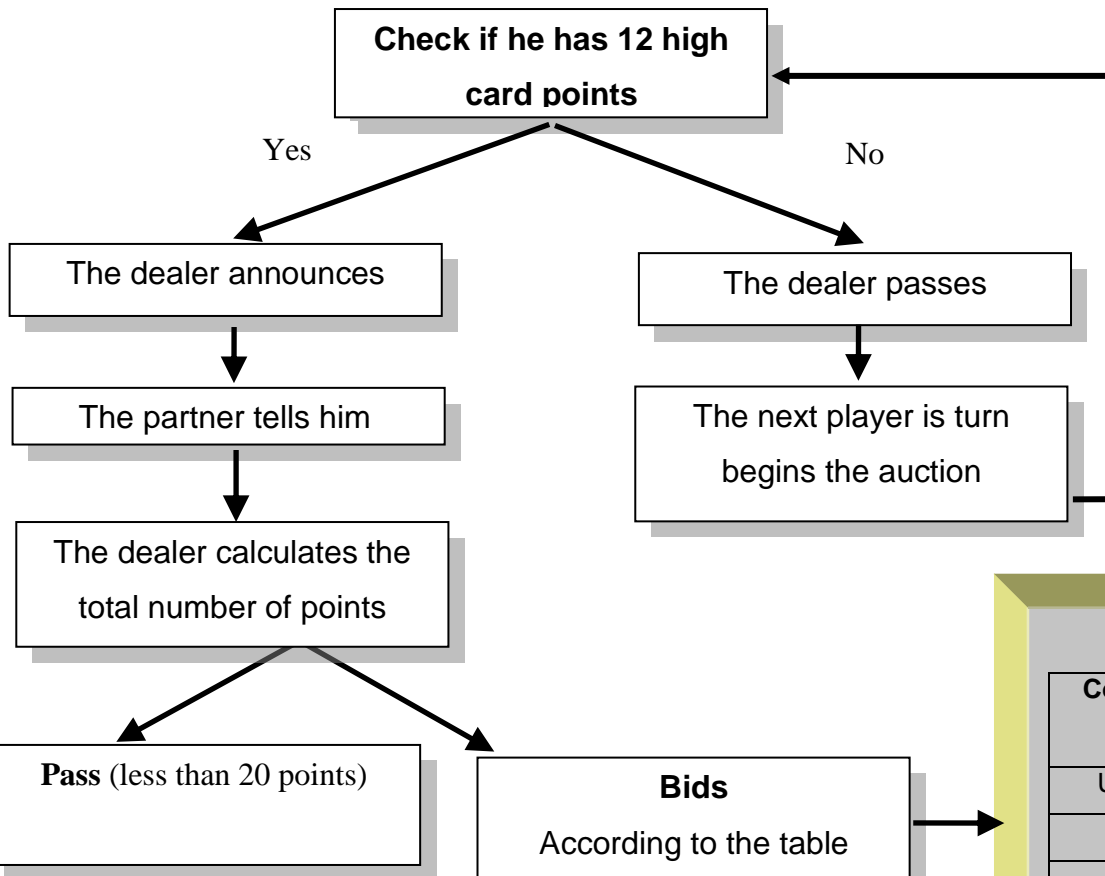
Check if he has 12 high card points

Yes

No

The dealer announces

The dealer passes

The partner tells him

The next player is turn begins the auction

The dealer calculates the total number of points

Pass (less than 20 points)

Bids
According to the table

Co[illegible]

U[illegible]